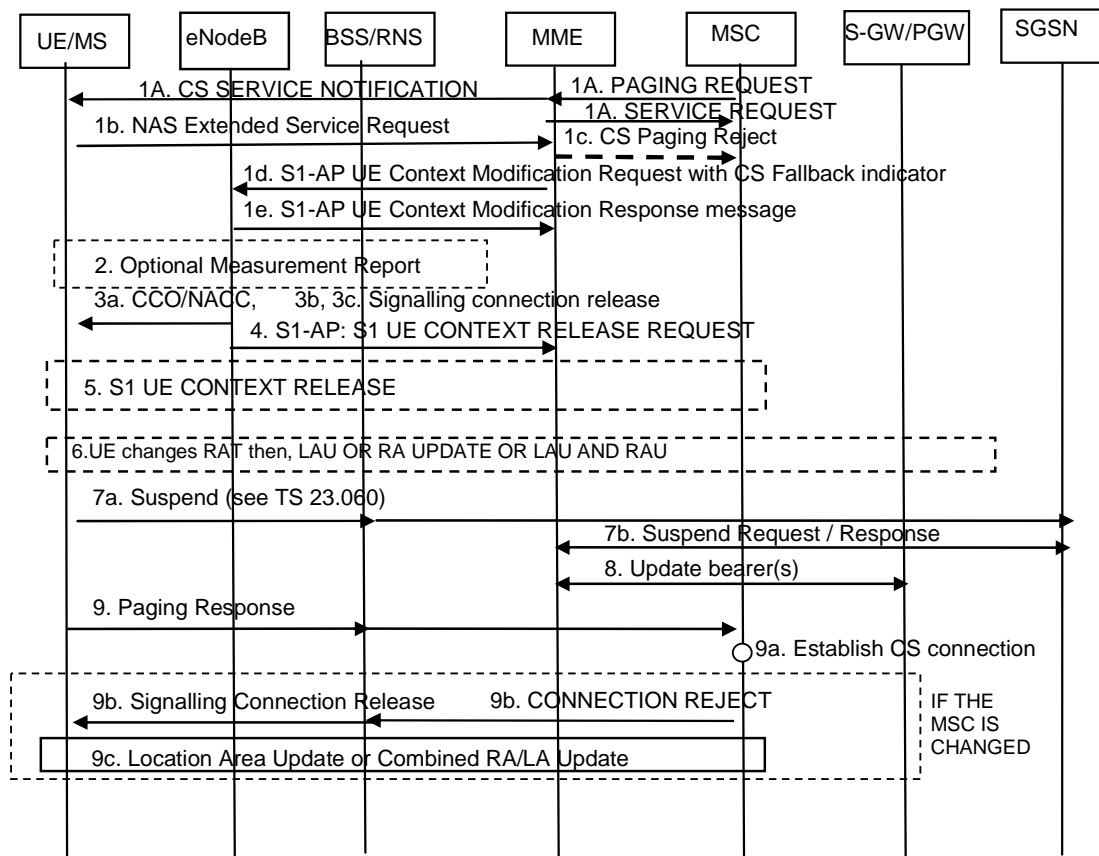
UE/MS

eNodeB

BSS/RNS

MME

MSC

S-GW/PGW

SGSN

1A. CS SERVICE NOTIFICATION

1A. PAGING REQUEST

1A. SERVICE REQUEST

1b. NAS Extended Service Request

1c. CS Paging Reject

1d. S1-AP UE Context Modification Request with CS Fallback indicator

1e. S1-AP UE Context Modification Response message

2. Optional Measurement Report

3a. CCO/NACC,

3b, 3c. Signalling connection release

4. S1-AP: S1 UE CONTEXT RELEASE REQUEST

5. S1 UE CONTEXT RELEASE

6.UE changes RAT then, LAU OR RA UPDATE OR LAU AND RAU

7a. Suspend (see TS 23.060)

7b. Suspend Request / Response

8. Update bearer(s)

9. Paging Response

9a. Establish CS connection

9b. Signalling Connection Release

9b. CONNECTION REJECT

IF THE MSC IS CHANGED

9c. Location Area Update or Combined RA/LA Update